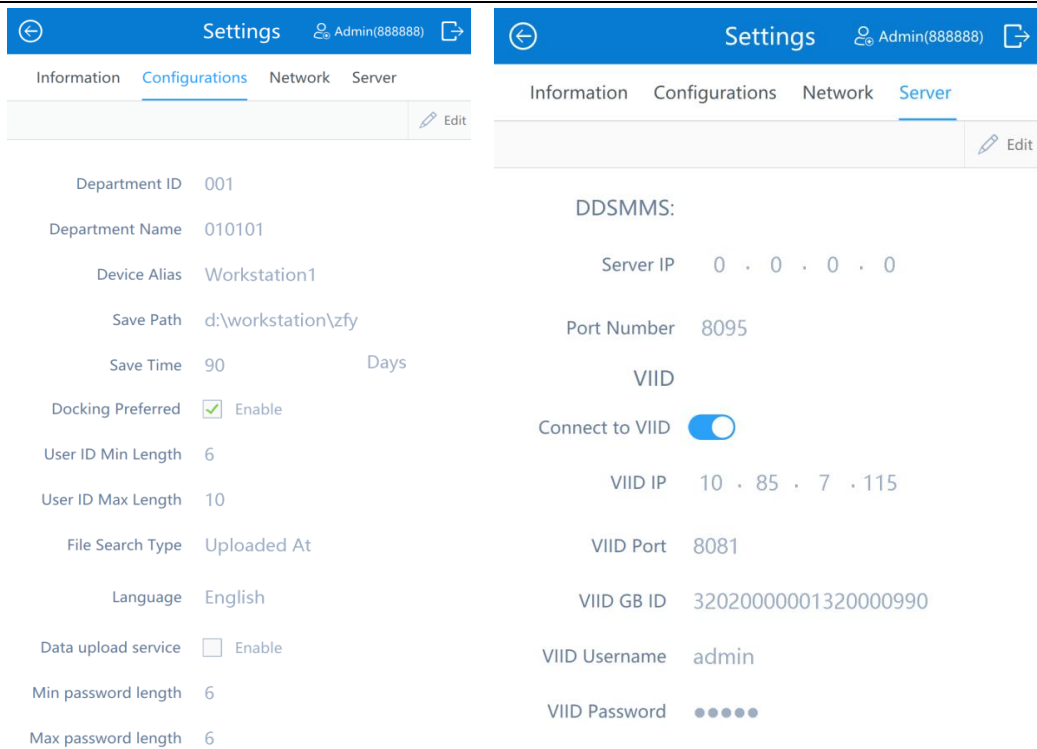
Settings Admin(888888)

Information Configurations Network Server

Edit

Department ID 001

Department Name 010101

Device Alias Workstation1

Save Path d:\workstation\zfy

Save Time 90 Days

Docking Preferred Enable

User ID Min Length 6

User ID Max Length 10

File Search Type Uploaded At

Language English

Data upload service Enable

Min password length 6

Max password length 6

Settings Admin(888888)

Information Configurations Network Server

Edit

DDSMMS:

Server IP 0 . 0 . 0 . 0

Port Number 8095

VIID

Connect to VIID

VIID IP 10 . 85 . 7 . 115

VIID Port 8081

VIID GB ID 32020000001320000990

VIID Username admin

VIID Password ●●●●●